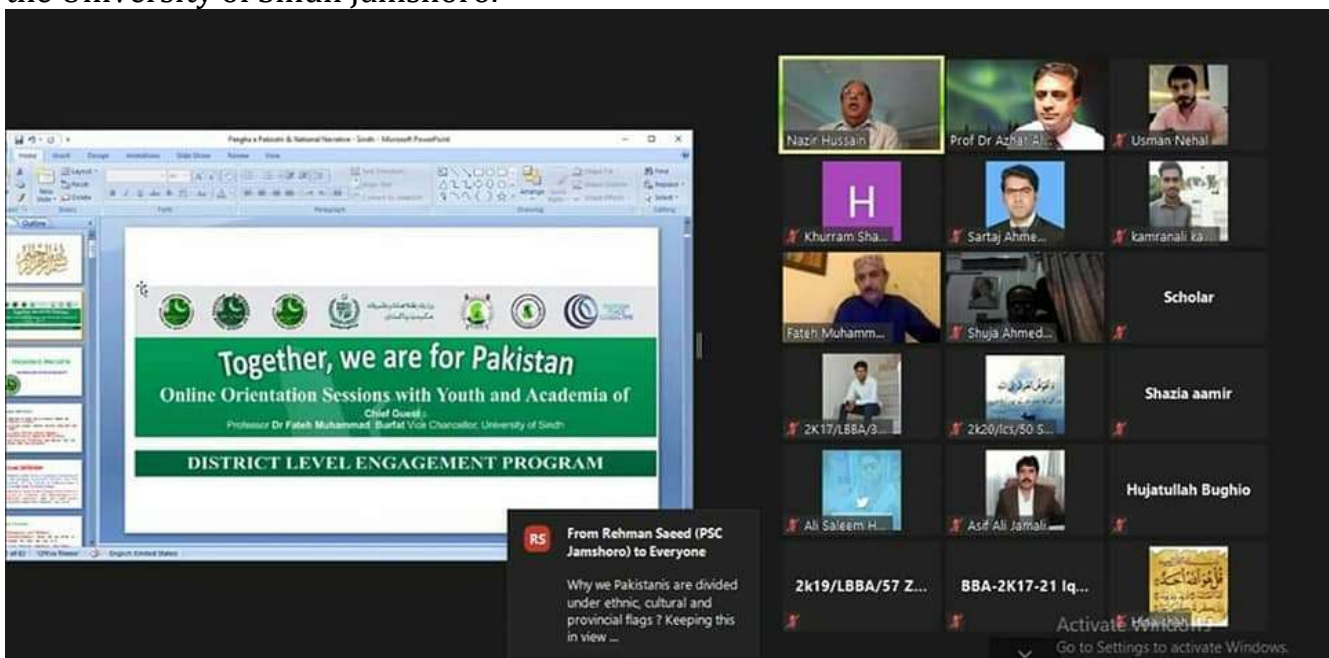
the University of Sindh Jamshoro.

Paigham e Pakistan & National Narrative - Sindh - Microsoft PowerPoint

Together, we are for Pakistan

Online Orientation Sessions with Youth and Academia of

Chief Guest :
Professor Dr Fateh Muhammad Burfat Vice Chancellor, University of Sindh

DISTRICT LEVEL ENGAGEMENT PROGRAM

English (United States)

Nazir Hussain
Prof Dr Azhar Al...
Usman Nehal
H
Khurram Sha...
Sartaj Ahme...
kamranali ka...
Fateh Muhamm...
Shuja Ahmed...
Scholar
2K17/LBBA/3...
2k20/lcs/50 S...
Shazia aamir
Ali Saleem H...
Asif Ali Jamali
Hujatullah Bughio
2k19/LBBA/57 Z...
BBA-2K17-21 Iq...

RS
From Rehman Saeed (PSC Jamshoro) to Everyone
Why we Pakistanis are divided under ethnic, cultural and provincial flags ? Keeping this in view ...

Activate Windows
Go to Settings to activate Windows.